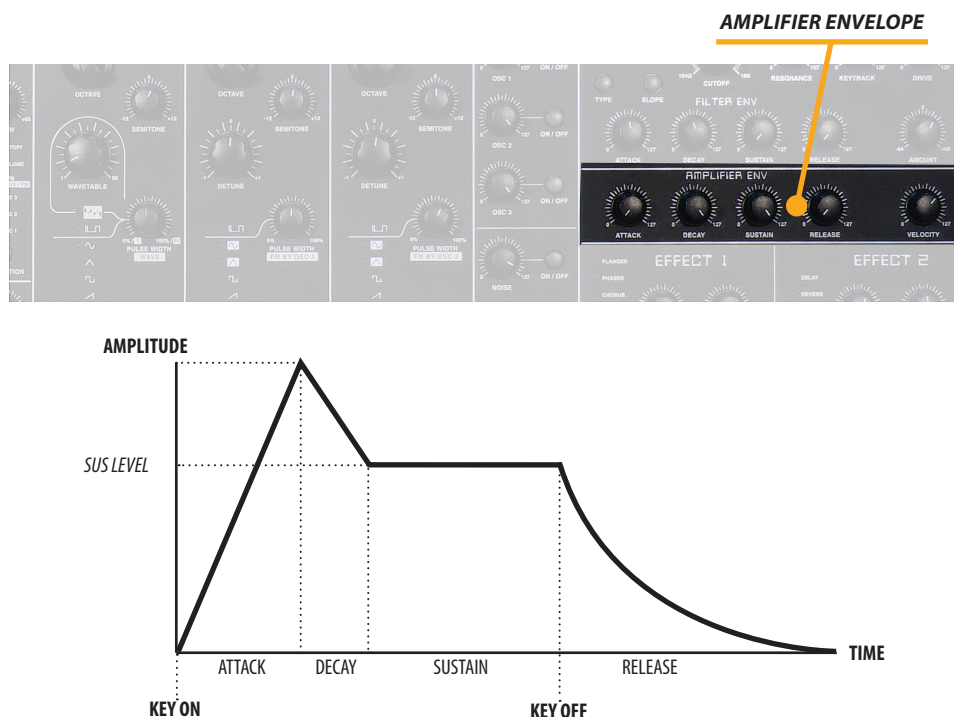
AMPLIFIER ENVELOPE

OCTAVE
SEMITONE
WAVETABLE
PULSE WIDTH
WAVE
OCTAVE
SEMITONE
DETUNE
PULSE WIDTH
FM BY OSC 1
OCTAVE
SEMITONE
DETUNE
PULSE WIDTH
FM BY OSC 2
OSC 1
ON / OFF
OSC 2
ON / OFF
OSC 3
ON / OFF
NOISE
ON / OFF
CUTOFF
RESONANCE
KEYTRACK
DRIVE
TYPE
SLOPE
FILTER ENV
ATTACK
DECAY
SUSTAIN
RELEASE
AMOUNT
AMPLIFIER ENV
ATTACK
DECAY
SUSTAIN
RELEASE
VELOCITY
EFFECT 1
FLANGER
PHASER
CHORUS
EFFECT 2
DELAY
REVERB

AMPLITUDE
SUS LEVEL
ATTACK
DECAY
SUSTAIN
RELEASE
TIME
KEY ON
KEY OFF